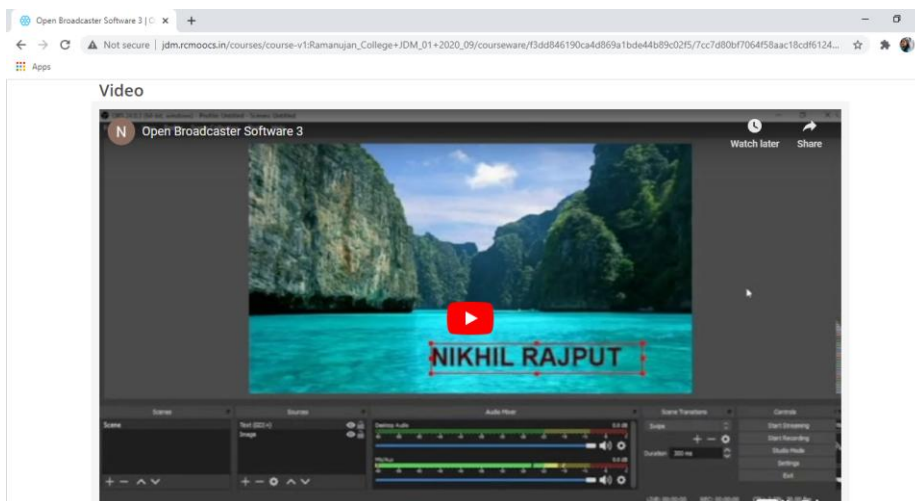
Open Broadcaster Software 3 | C ×

Not secure | jdm.rcmoocs.in/courses/course-v1:Ramanujan_College+JDM_01+2020_09/courseware/f3dd846190ca4d869a1bde44b89c02f5/7cc7d80bf7064f58aac18cdf6124...

Apps

Video

N Open Broadcaster Software 3

Watch later

Share

NIKHIL RAJPUT

Scenes

Sources

Audio Mixer

Scene Transitions

Controls

Scene

Text (GDI+)

Image

Desktop Audio

Mic/Aux

Swipe

Duration 300 ms

Start Streaming

Start Recording

Studio Mode

Settings

Exit